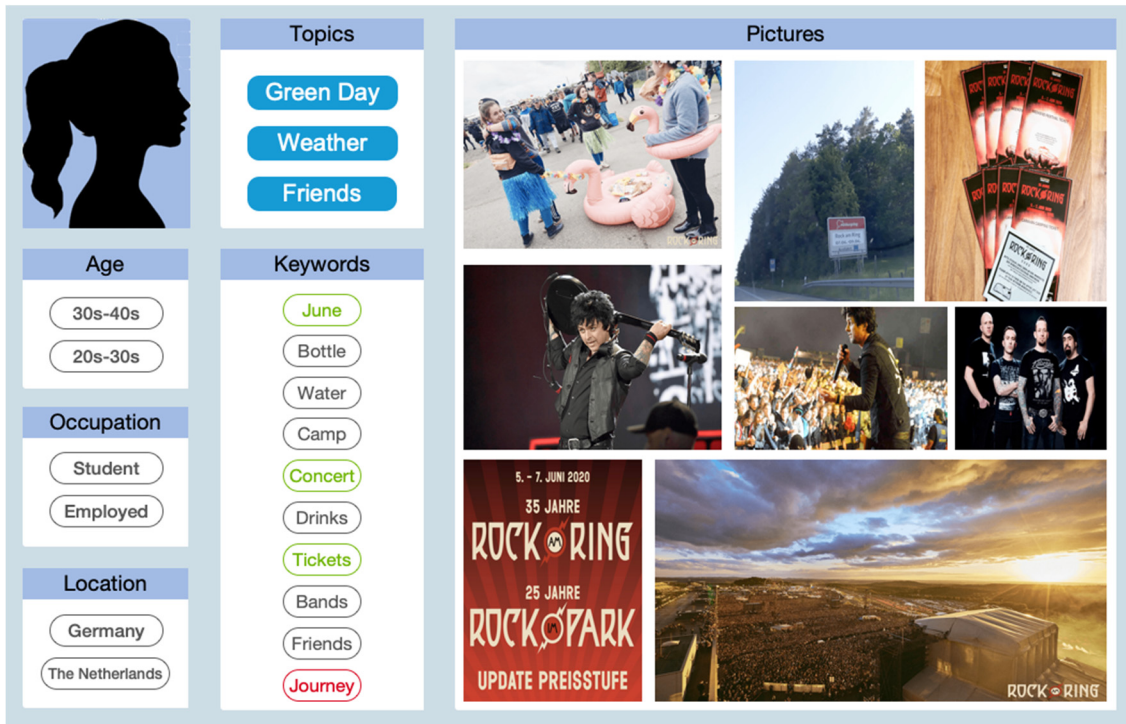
Topics

Green Day

Weather

Friends

Pictures

Age

30s-40s

20s-30s

Keywords

June

Bottle

Water

Camp

Concert

Drinks

Tickets

Bands

Friends

Journey

Occupation

Student

Employed

Location

Germany

The Netherlands

ROCK AM RING

5. - 7. JUNI 2020

35 JAHRE

ROCK AM RING

25 JAHRE

ROCK IM PARK

UPDATE PREISSTUFE

ROCK AM RING